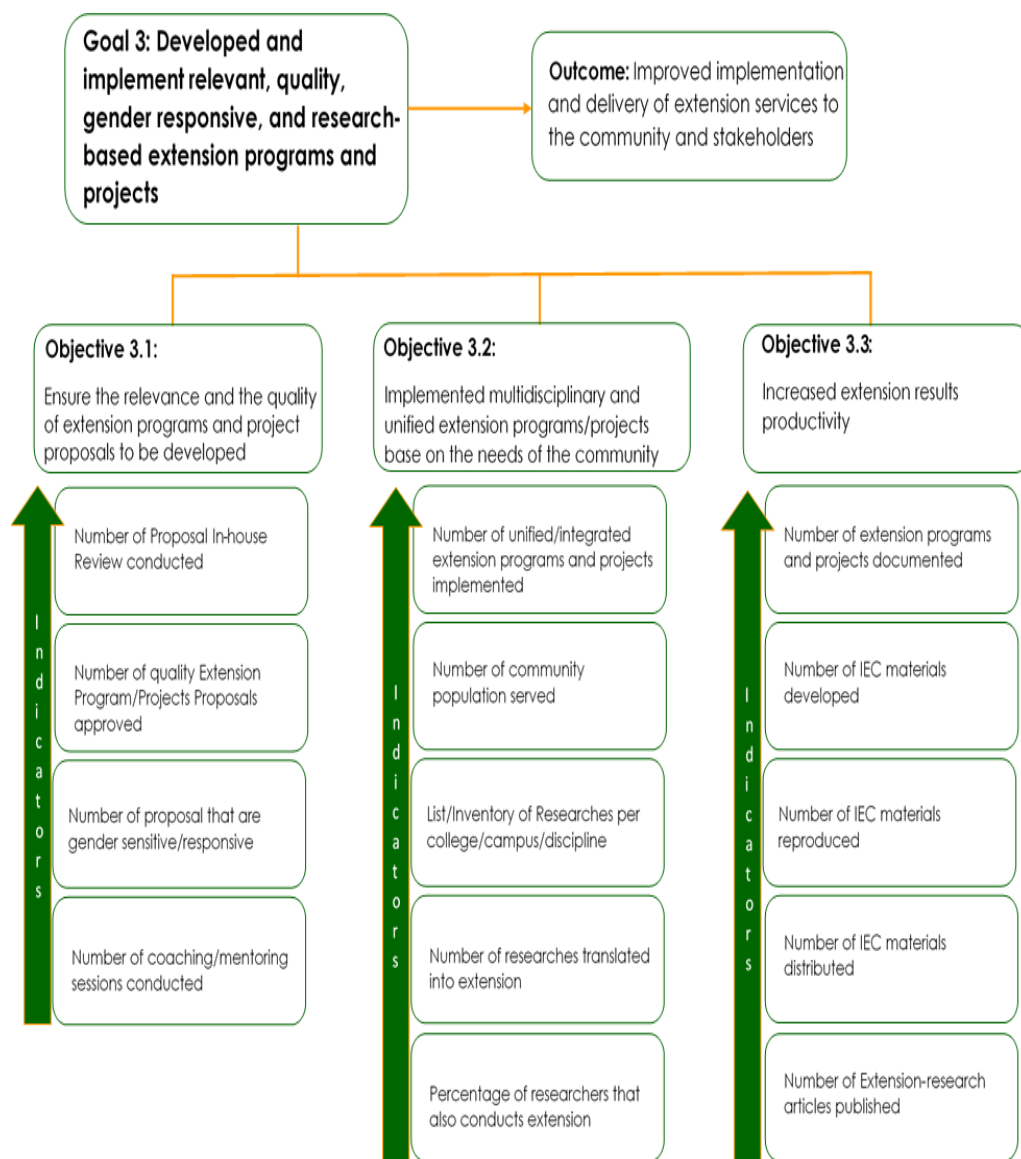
Goal 3: Developed and implement relevant, quality, gender responsive, and research-based extension programs and projects

Outcome: Improved implementation and delivery of extension services to the community and stakeholders

Objective 3.1:
Ensure the relevance and the quality of extension programs and project proposals to be developed

Indicators

Number of Proposal In-house Review conducted

Number of quality Extension Program/Projects Proposals approved

Number of proposal that are gender sensitive/responsive

Number of coaching/mentoring sessions conducted

Objective 3.2:
Implemented multidisciplinary and unified extension programs/projects base on the needs of the community

Indicators

Number of unified/integrated extension programs and projects implemented

Number of community population served

List/Inventory of Researches per college/campus/discipline

Number of researches translated into extension

Percentage of researchers that also conducts extension

Objective 3.3:
Increased extension results productivity

Indicators

Number of extension programs and projects documented

Number of IEC materials developed

Number of IEC materials reproduced

Number of IEC materials distributed

Number of Extension-research articles published